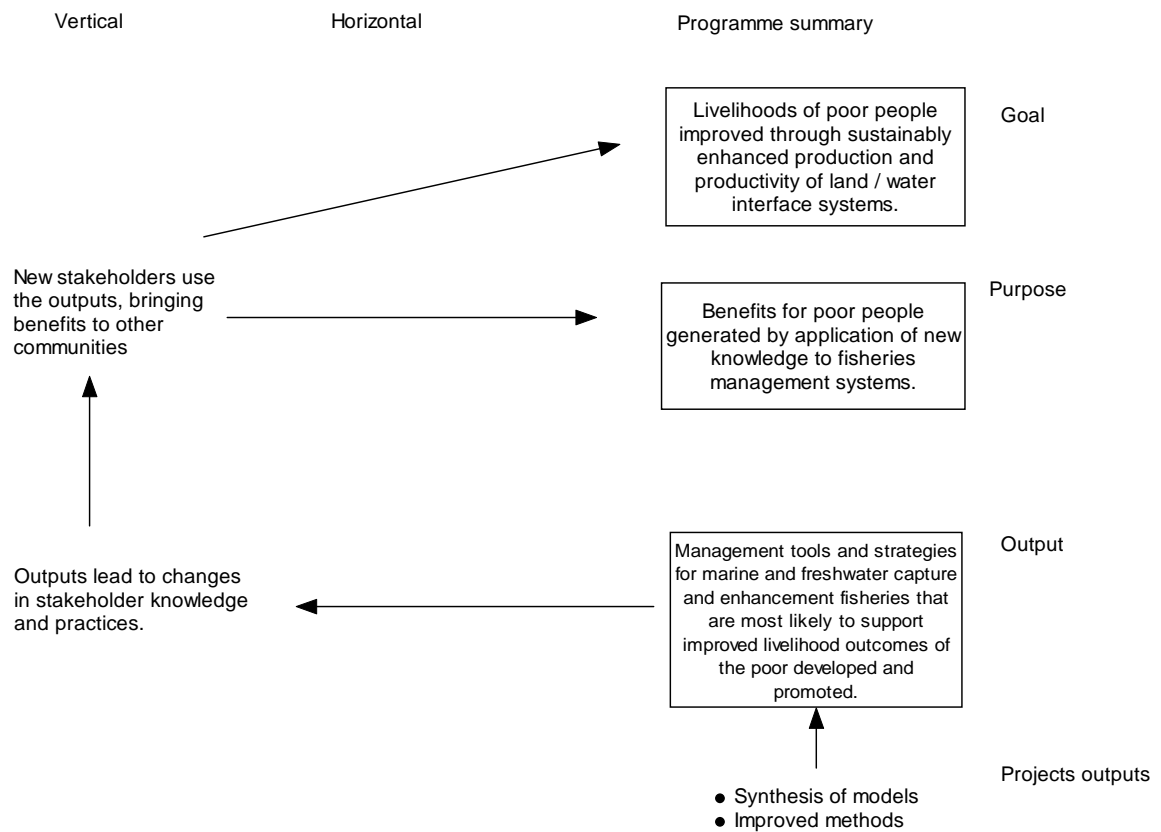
Vertical

Horizontal

Programme summary

Livelihoods of poor people improved through sustainably enhanced production and productivity of land / water interface systems.

Goal

New stakeholders use the outputs, bringing benefits to other communities

Benefits for poor people generated by application of new knowledge to fisheries management systems.

Purpose

Outputs lead to changes in stakeholder knowledge and practices.

Management tools and strategies for marine and freshwater capture and enhancement fisheries that are most likely to support improved livelihood outcomes of the poor developed and promoted.

Output

Projects outputs

• Synthesis of models
• Improved methods